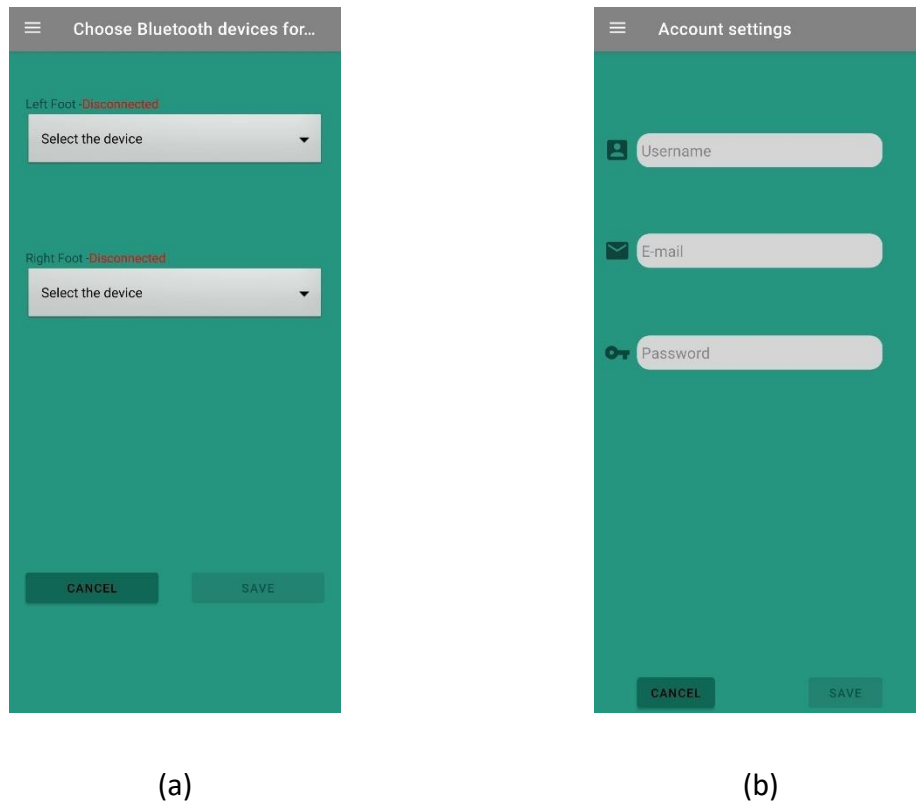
Choose Bluetooth devices for...

Left Foot -Disconnected

Select the device

Right Foot -Disconnected

Select the device

CANCEL

SAVE

(a)

Account settings

Username

E-mail

Password

CANCEL

SAVE

(b)